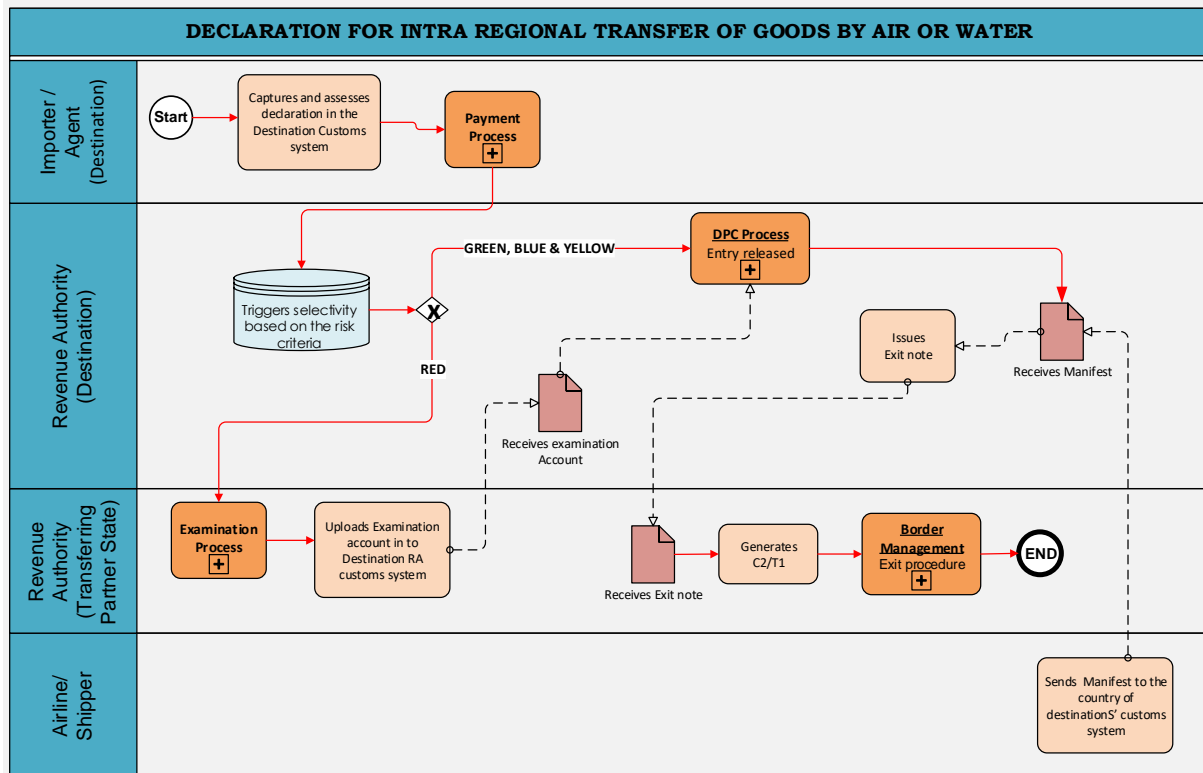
DECLARATION FOR INTRA REGIONAL TRANSFER OF GOODS BY AIR OR WATER

Importer / Agent (Destination)

Start

Captures and assesses declaration in the Destination Customs system

Payment Process

Revenue Authority (Destination)

Triggers selectivity based on the risk criteria

X

GREEN, BLUE & YELLOW

DPC Process
Entry released

RED

Issues Exit note

Receives Manifest

Receives examination Account

Revenue Authority (Transferring Partner State)

Examination Process

Uploads Examination account in to Destination RA customs system

Receives Exit note

Generates C2/T1

Border Management
Exit procedure

END

Airline/ Shipper

Sends Manifest to the country of destinationsS' customs system